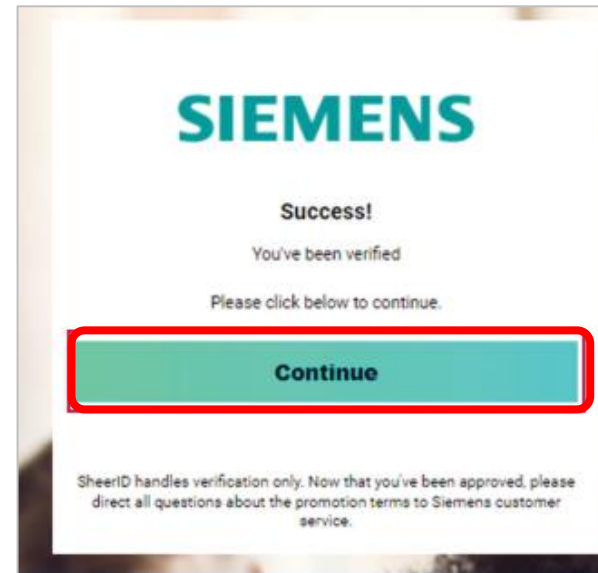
SIEMENS

Success!

You've been verified

Please click below to continue.

Continue

SheerID handles verification only. Now that you've been approved, please direct all questions about the promotion terms to Siemens customer service.